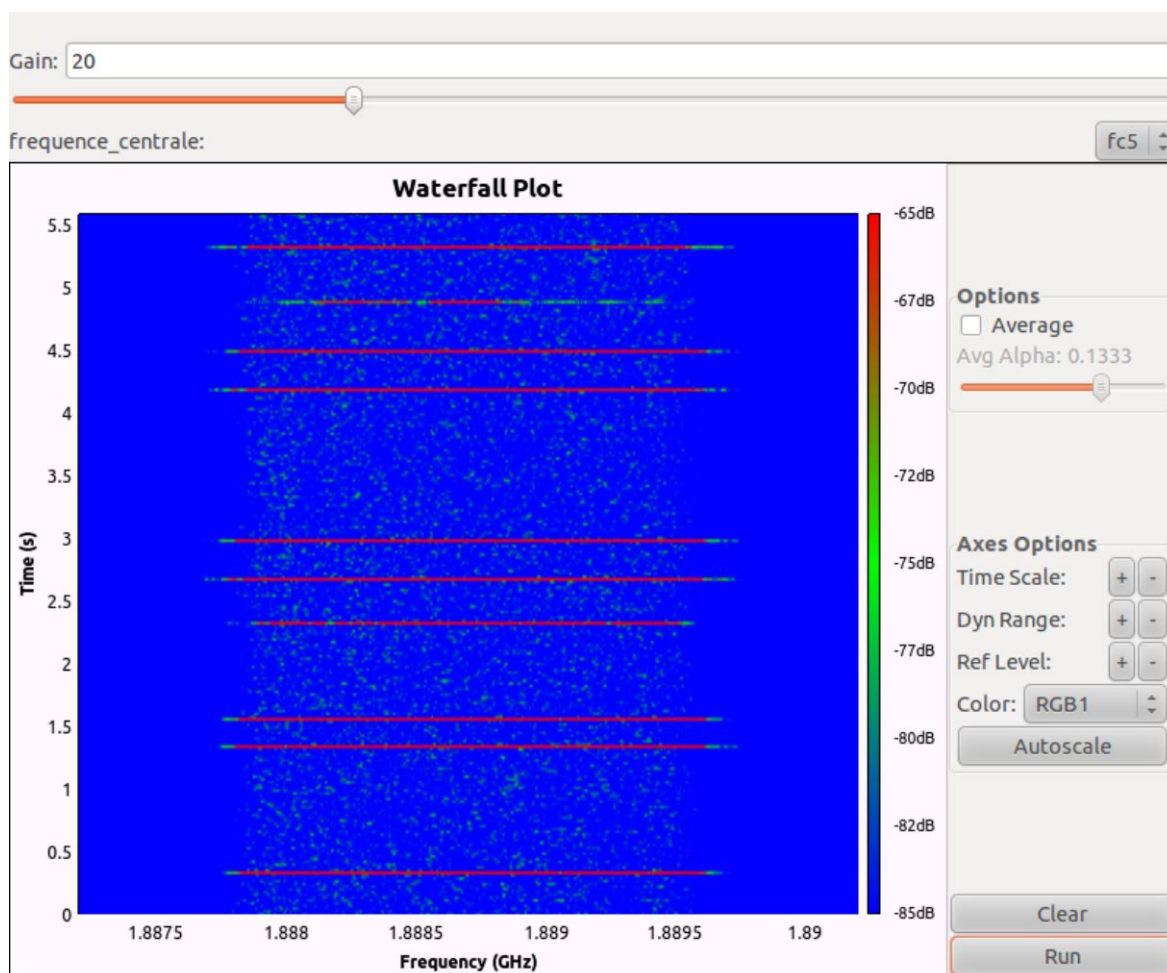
Gain: 20

frequence_centrale:

fc5

Waterfall Plot

5.5
5
4.5
4
3.5
3
2.5
2
1.5
1
0.5
0

Time (s)

1.8875
1.888
1.8885
1.889
1.8895
1.89

Frequency (GHz)

-65dB
-67dB
-70dB
-72dB
-75dB
-77dB
-80dB
-82dB
-85dB

Options
Average
Avg Alpha: 0.1333

Axes Options
Time Scale: + -
Dyn Range: + -
Ref Level: + -
Color: RGB1
Autoscale

Clear
Run